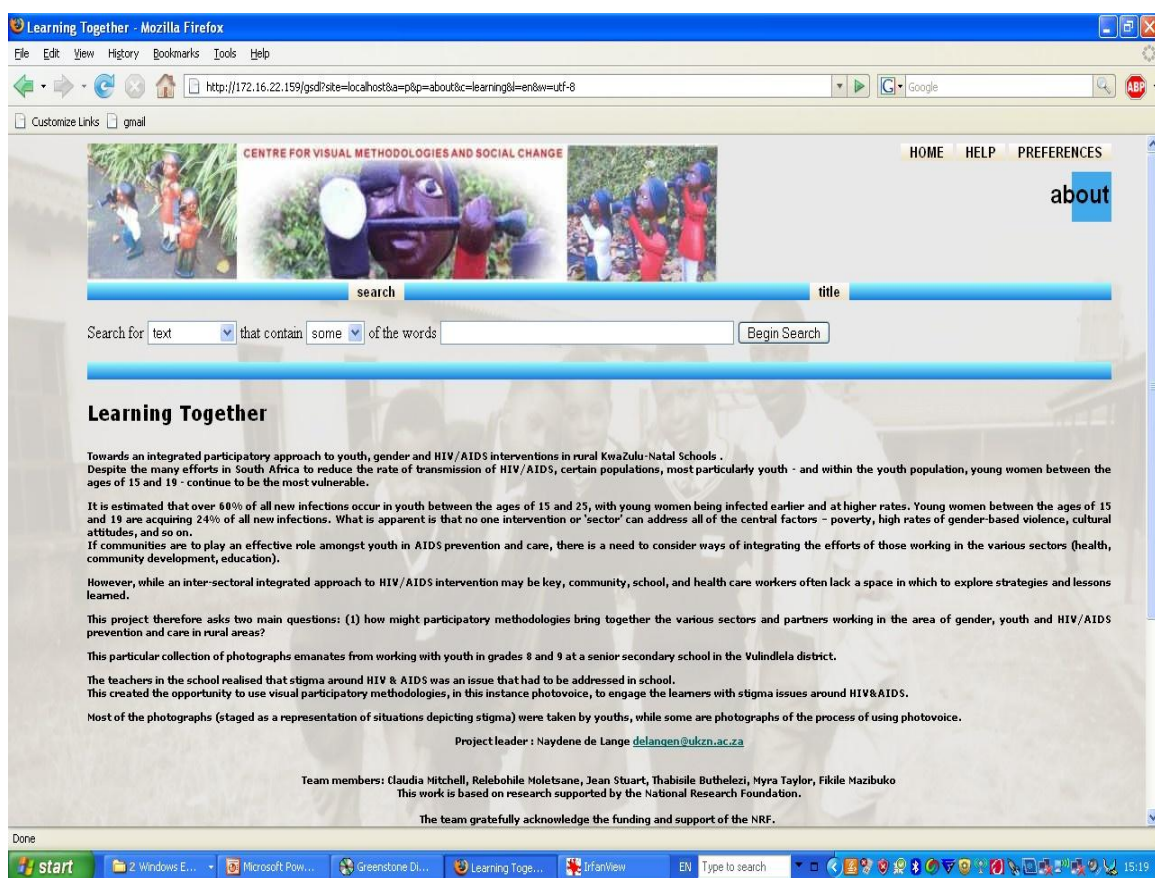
Learning Together - Mozilla Firefox

File Edit View History Bookmarks Tools Help

http://172.16.22.159/gsdl?site=localhost&a=p&p=about&c=learning&l=en&w=utf-8

Google

Customize Links gmail

CENTRE FOR VISUAL METHODOLOGIES AND SOCIAL CHANGE

HOME HELP PREFERENCES

about

search title

Search for text that contain some of the words Begin Search

Learning Together

Towards an integrated participatory approach to youth, gender and HIV/AIDS interventions in rural KwaZulu-Natal Schools .
Despite the many efforts in South Africa to reduce the rate of transmission of HIV/AIDS, certain populations, most particularly youth - and within the youth population, young women between the ages of 15 and 19 - continue to be the most vulnerable.

It is estimated that over 60% of all new infections occur in youth between the ages of 15 and 25, with young women being infected earlier and at higher rates. Young women between the ages of 15 and 19 are acquiring 24% of all new infections. What is apparent is that no one intervention or 'sector' can address all of the central factors - poverty, high rates of gender-based violence, cultural attitudes, and so on.
If communities are to play an effective role amongst youth in AIDS prevention and care, there is a need to consider ways of integrating the efforts of those working in the various sectors (health, community development, education).

However, while an inter-sectoral integrated approach to HIV/AIDS intervention may be key, community, school, and health care workers often lack a space in which to explore strategies and lessons learned.

This project therefore asks two main questions: (1) how might participatory methodologies bring together the various sectors and partners working in the area of gender, youth and HIV/AIDS prevention and care in rural areas?

This particular collection of photographs emanates from working with youth in grades 8 and 9 at a senior secondary school in the Vulindlela district.

The teachers in the school realised that stigma around HIV & AIDS was an issue that had to be addressed in school.
This created the opportunity to use visual participatory methodologies, in this instance photovoice, to engage the learners with stigma issues around HIV&AIDS.

Most of the photographs (staged as a representation of situations depicting stigma) were taken by youths, while some are photographs of the process of using photovoice.

Project leader : Naydene de Lange delangen@ukzn.ac.za

Team members: Claudia Mitchell, Relebohile Moletsane, Jean Stuart, Thabisile Buthelezi, Myra Taylor, Fikile Mazibuko
This work is based on research supported by the National Research Foundation.

The team gratefully acknowledge the funding and support of the NRF.

Done

start 2 Windows E... Microsoft Pow... Greenstone Di... Learning Toge... IrfanView EN Type to search 15:19